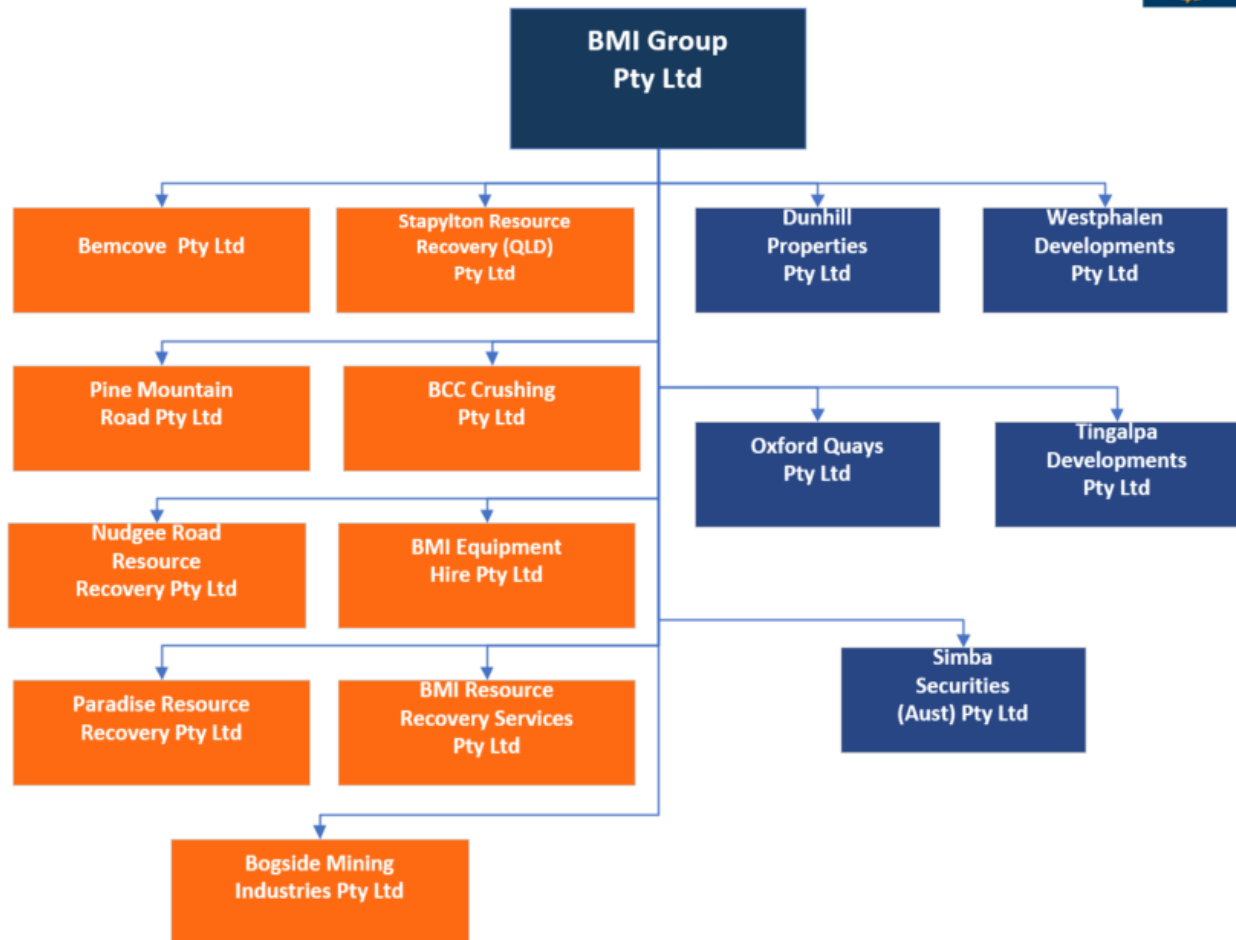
BMI Group Pty Ltd

Bemcove Pty Ltd

Stapylton Resource Recovery (QLD) Pty Ltd

Dunhill Properties Pty Ltd

Westphalen Developments Pty Ltd

Pine Mountain Road Pty Ltd

BCC Crushing Pty Ltd

Oxford Quays Pty Ltd

Tingalpa Developments Pty Ltd

Nudgee Road Resource Recovery Pty Ltd

BMI Equipment Hire Pty Ltd

Simba Securities (Aust) Pty Ltd

Paradise Resource Recovery Pty Ltd

BMI Resource Recovery Services Pty Ltd

Bogside Mining Industries Pty Ltd